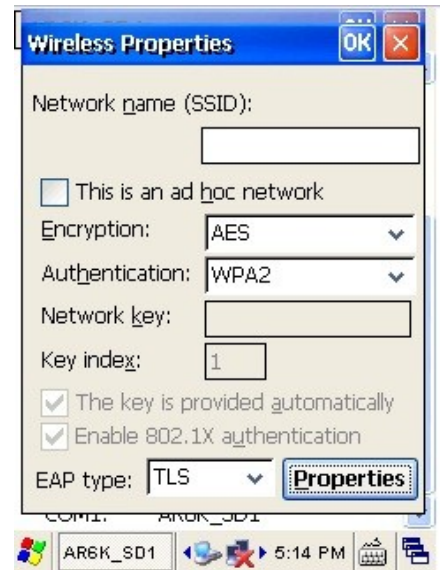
Wireless Properties
OK

Network name (SSID):

This is an ad hoc network

Encryption: AES

Authentication: WPA2

Network key:

Key index: 1

The key is provided automatically

Enable 802.1X authentication

EAP type: TLS Properties

COM1: AR6K_SD1

AR6K_SD1 5:14 PM